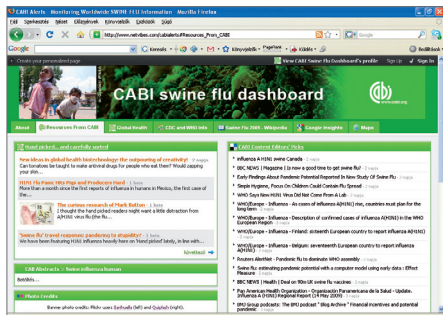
CABI Alerts Monitoring Worldwide SWINE FLU Information - Mozilla Firefox

Fájl Szerkesztés Nézet Előzmények Könyvjelzők Eszközök Súgó

http://www.netvibes.com/cabialerts#Resources_from_CABI

Google Keresés Könyvjelzők PageRank Küldés Beállítások

Create your personalized page

View CABI Swine flu Dashboard's profile Sign Up Sign In

CABI swine flu dashboard

About Resources from CABI Global Health CDC and WHO Info Swine Flu 2009 - Wikipedia Google Insights Maps

Hand picked... and carefully vetted

New ideas in global health biotechnology: the outsourcing of creativity?
Can tomatoes be taught to make antiviral drugs for people who eat them? Would copping your skin...

H1N1 Flu Pans Hits Pigs and Produces Hand
More than a month since the first reports of influenza in humans in Mexico, the first case of the...

The curious research of Mark Ruttor
I thought the hand picked readers might want a little distraction from H1N1 virus flu (the flu...

'Swine flu' travel responses: pandering to stupidity?
We have been featuring H1N1 influenza heavily here on 'Hand picked' lately, in line with...

CABI Abstracts > Swine influenza human

Photo Credits

CABI Content Editors' Picks

influenza A H1N1 swine canada
BBC NEWS | Magazine | Is now a good time to get swine flu?
Early Findings About Pandemic Potential Reported In New Study Of Swine Flu
Simple Hygiene, Focus On Children Could Contain Flu Spread
WHO Says New H1N1 Virus Did Not Come From A Lab
WHO/Europe - Influenza - As cases of influenza A(H1N1) rise, countries must plan for the long term
WHO/Europe - Influenza - Description of confirmed cases of influenza A(H1N1) in the WHO European Region
WHO/Europe - Influenza - Finland: sixteenth European country to report influenza A(H1N1) cases
WHO/Europe - Influenza - Belgium: seventeenth European country to report influenza A(H1N1) cases
Reuters AlertNet - Pandemic flu to dominate WHO assembly
Swine flu: estimating pandemic potential with a computer model using early data : Effect Measure
BBC NEWS | Health | Deal on 90m UK swine flu vaccines
Pan American Health Organization - Organización Panamericana de la Salud - Update. Influenza A (H1N1) Regional Report (19 May 2009)
IFPMA group podcasts: The IFPMA podcast " Blog Archive " Financial incentives and potential pandemics